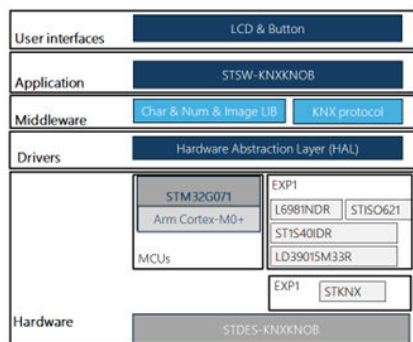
User interfaces
LCD & Button

Application
STSW-KNXKNOB

Middleware
Char & Num & Image LIB
KNX protocol

Drivers
Hardware Abstraction Layer (HAL)

STM32G071
Arm Cortex-M0+
MCUs

EXP1
L6981NDR
STISO621
ST1S40IDR
LD39015M33R

EXP1
STKNX

Hardware
STDES-KNXKNOB